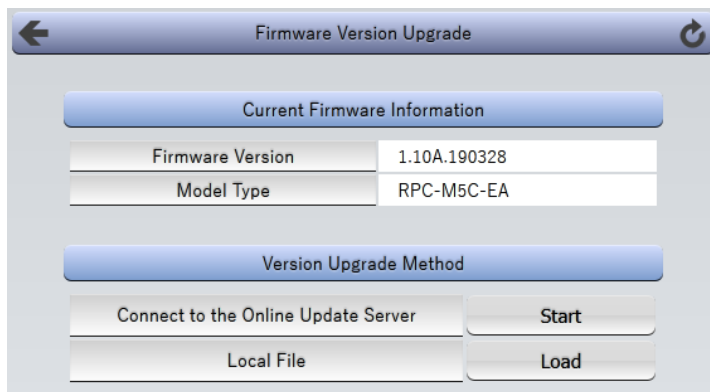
Firmware Version Upgrade

Current Firmware Information

| Firmware Version | 1.10A.190328 |
|---|---|
| Model Type | RPC-M5C-EA |

Version Upgrade Method

Connect to the Online Update Server Start

Local File Load